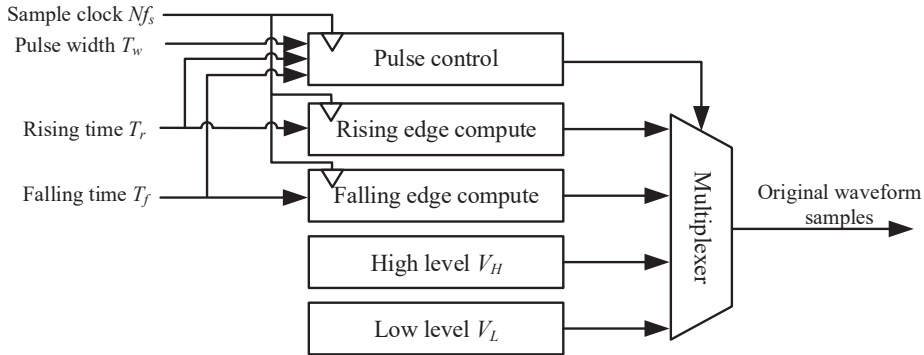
Sample clock $Nf_s$

Pulse width $T_w$

Rising time $T_r$

Falling time $T_f$

Pulse control

Rising edge compute

Falling edge compute

High level $V_H$

Low level $V_L$

Multiplexer

Original waveform samples